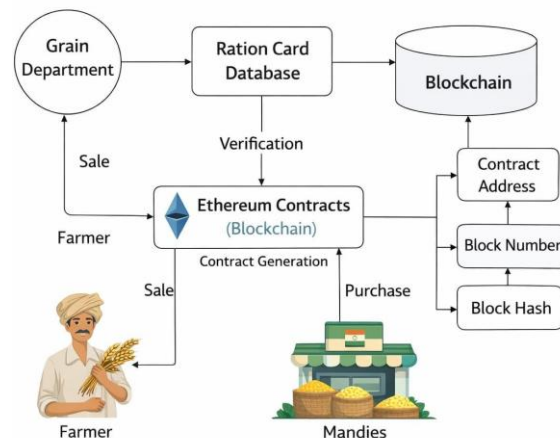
Grain Department

Ration Card Database

Blockchain

Sale

Verification

Contract Address

Farmer

Ethereum Contracts (Blockchain)

Block Number

Contract Generation

Sale

Purchase

Block Hash

Farmer

Mandies